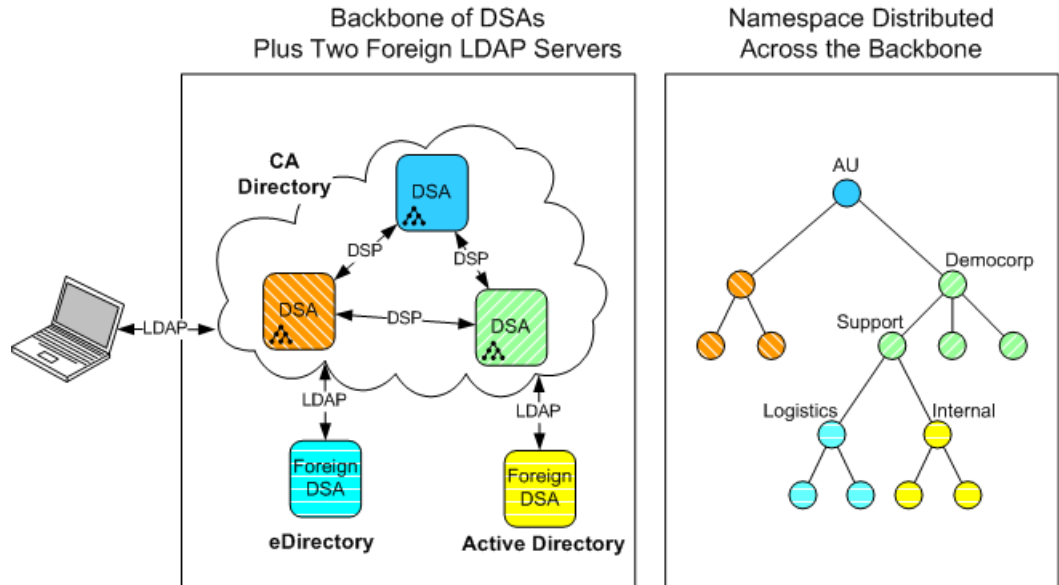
Backbone of DSAs
Plus Two Foreign LDAP Servers

Namespace Distributed
Across the Backbone

CA Directory

DSA

DSP

DSP

DSA

DSP

DSA

LDAP

LDAP

LDAP

Foreign DSA

eDirectory

Foreign DSA

Active Directory

AU

Democorp

Support

Logistics

Internal